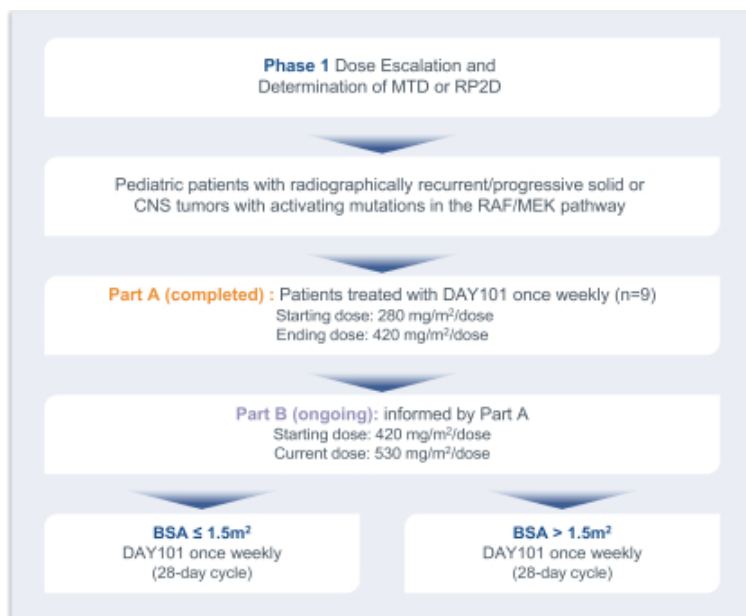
Phase 1 Dose Escalation and Determination of MTD or RP2D

Pediatric patients with radiographically recurrent/progressive solid or CNS tumors with activating mutations in the RAF/MEK pathway

Part A (completed) : Patients treated with DAY101 once weekly (n=9)
Starting dose: 280 mg/m$^2$/dose
Ending dose: 420 mg/m$^2$/dose

Part B (ongoing): informed by Part A
Starting dose: 420 mg/m$^2$/dose
Current dose: 530 mg/m$^2$/dose

BSA ≤ 1.5m$^2$
DAY101 once weekly
(28-day cycle)

BSA > 1.5m$^2$
DAY101 once weekly
(28-day cycle)